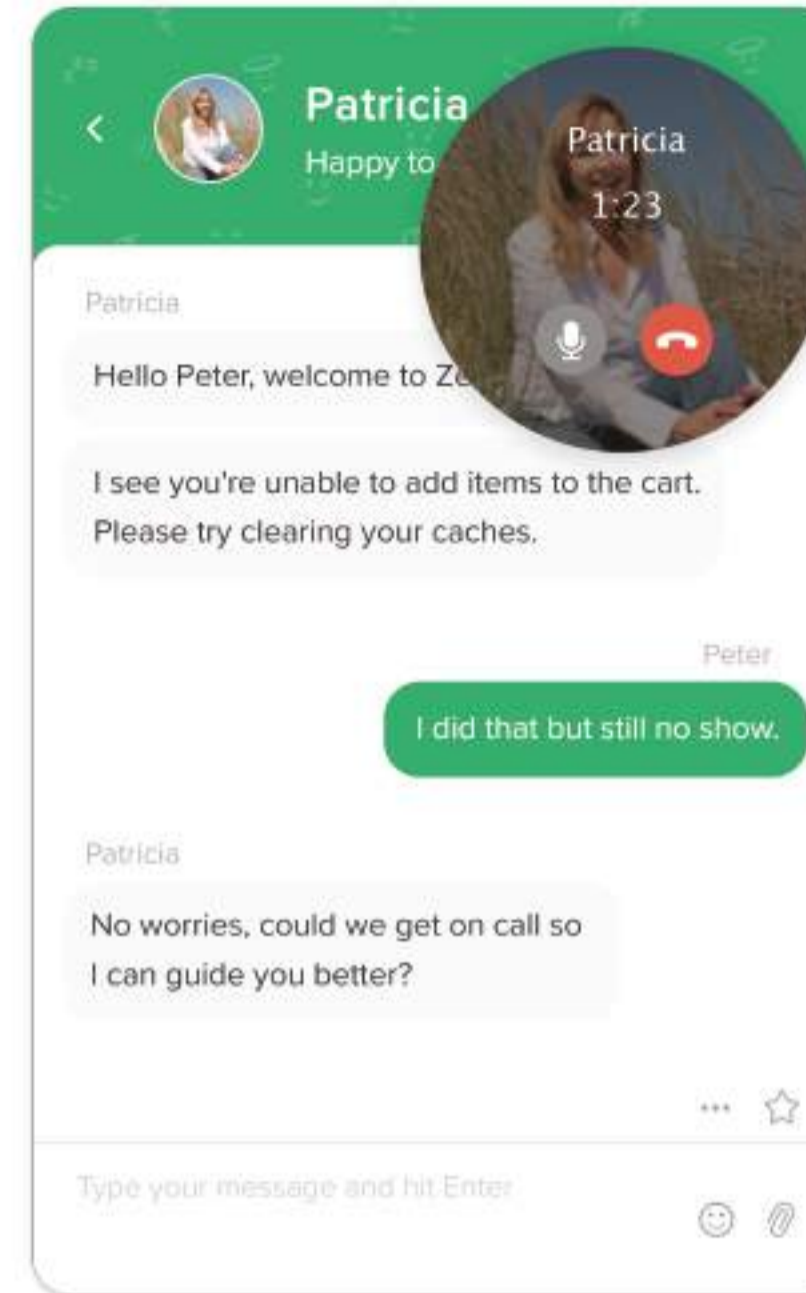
Patricia
Happy to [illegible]

Patricia
1:23

Patricia
Hello Peter, welcome to Z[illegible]

I see you're unable to add items to the cart. Please try clearing your caches.

Peter
I did that but still no show.

Patricia
No worries, could we get on call so I can guide you better?

Type your message and hit Enter